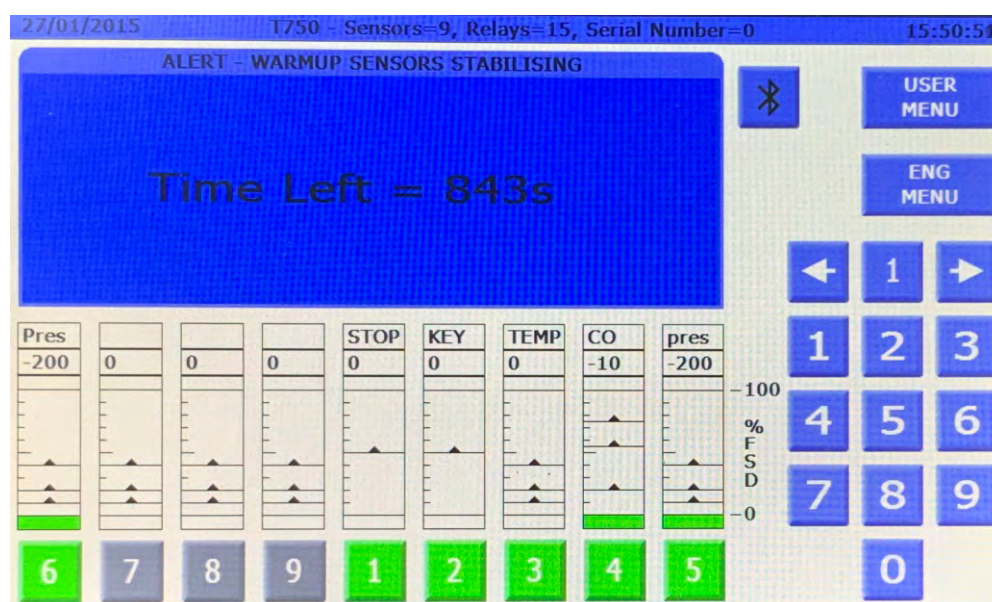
27/01/2015 T750 - Sensors=9, Relays=15, Serial Number=0 15:50:51

ALERT - WARMUP SENSORS STABILISING

Time Left = 843s

USER MENU

ENG MENU

1

| Pres | | | | STOP | KEY | TEMP | CO | pres |
|---|---|---|---|---|---|---|---|---|
| -200 | 0 | 0 | 0 | 0 | 0 | 0 | -10 | -200 |

100
% FSD
0

6 7 8 9 1 2 3 4 5

1 2 3
4 5 6
7 8 9
0